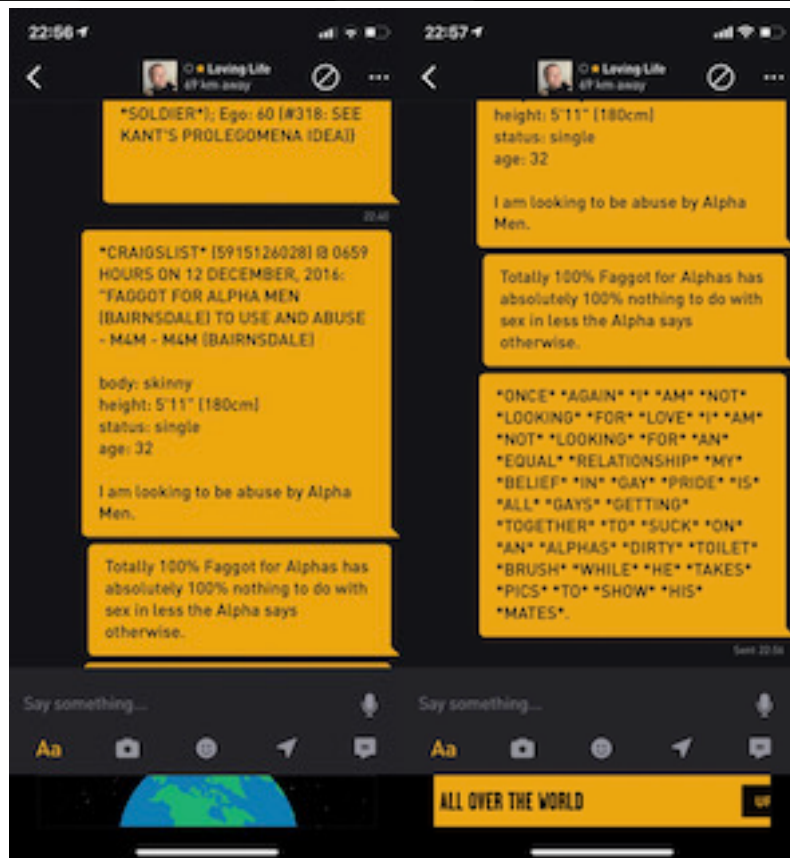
22:56

Loving Life
69 km away

*SOLDIER*]; Ego: 60 [#318: SEE KANT'S PROLEGOMENA IDEA]]

22:40

*CRAIGSLIST* [5915126028] @ 0659 HOURS ON 12 DECEMBER, 2016: "FAGGOT FOR ALPHA MEN (BAIRNSDALE) TO USE AND ABUSE - M4M - M4M (BAIRNSDALE)

body: skinny
height: 5'11" (180cm)
status: single
age: 32

I am looking to be abuse by Alpha Men.

Totally 100% Faggot for Alphas has absolutely 100% nothing to do with sex in less the Alpha says otherwise.

Say something...

Aa

22:57

Loving Life
69 km away

height: 5'11" (180cm)
status: single
age: 32

I am looking to be abuse by Alpha Men.

Totally 100% Faggot for Alphas has absolutely 100% nothing to do with sex in less the Alpha says otherwise.

*ONCE* *AGAIN* *I* *AM* *NOT* *LOOKING* *FOR* *LOVE* *I* *AM* *NOT* *LOOKING* *FOR* *AN* *EQUAL* *RELATIONSHIP* *MY* *BELIEF* *IN* *GAY* *PRIDE* *IS* *ALL* *GAYS* *GETTING* *TOGETHER* *TO* *SUCK* *ON* *AN* *ALPHAS* *DIRTY* *TOILET* *BRUSH* *WHILE* *HE* *TAKES* *PICS* *TO* *SHOW* *HIS* *MATES*.

Sent 22:56

Say something...

Aa

ALL OVER THE WORLD

UP